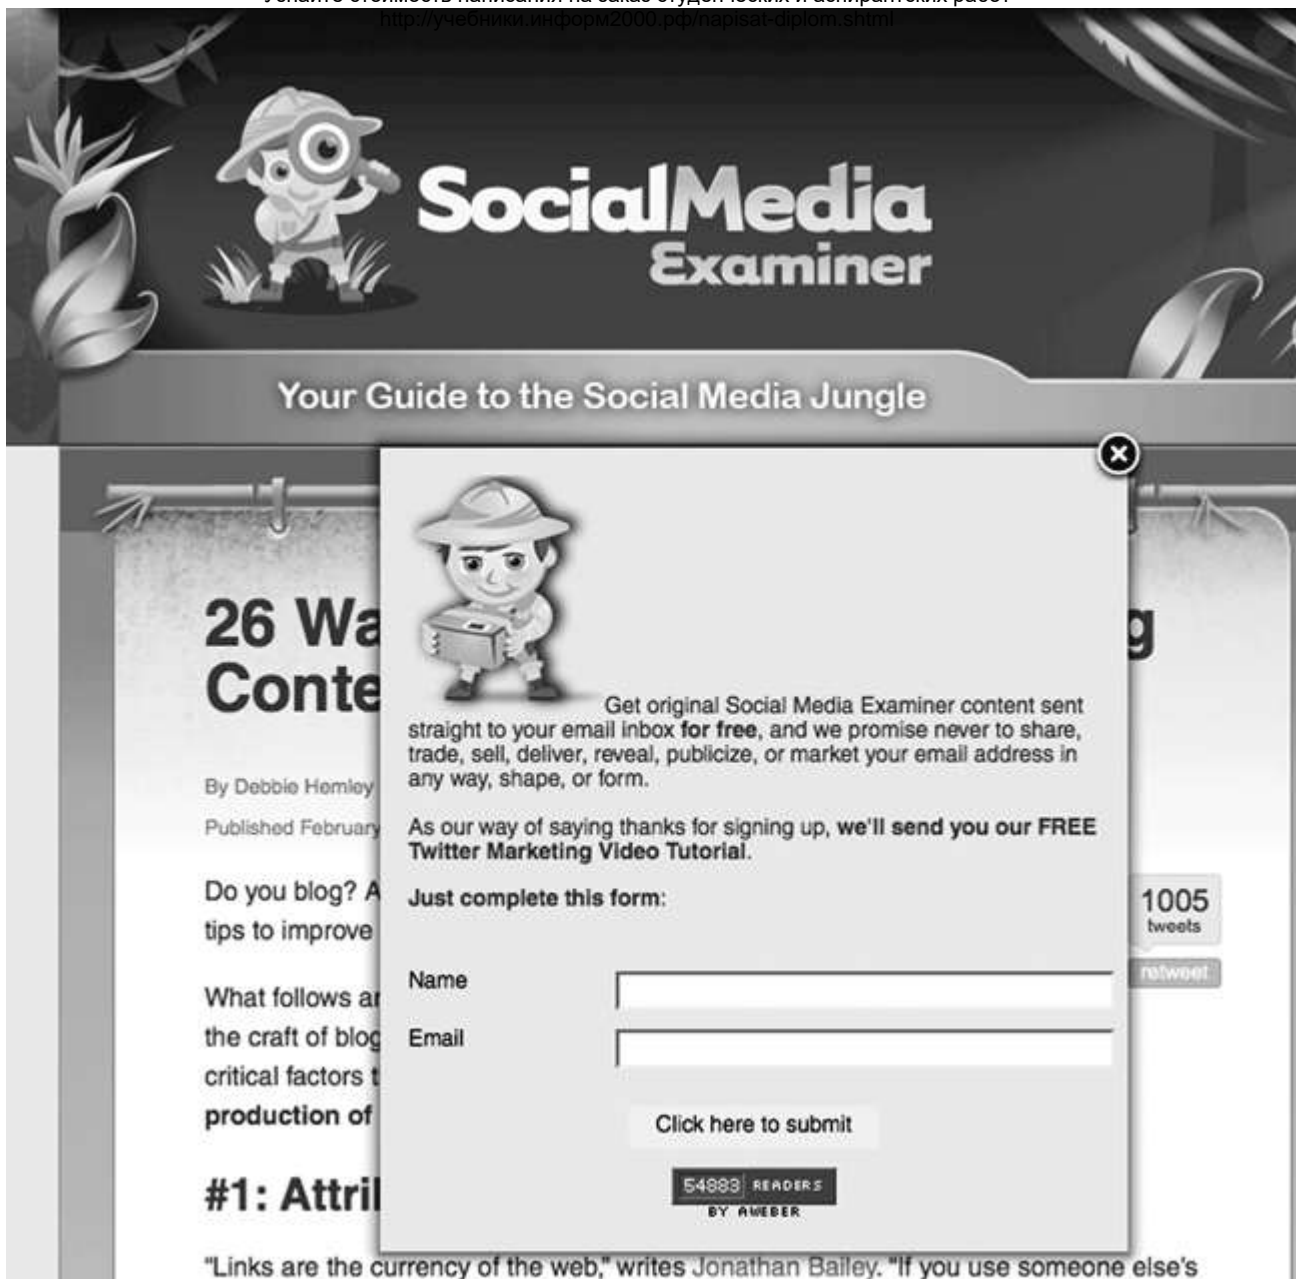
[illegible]
http://учебники.информ2000.рф/napisat-diplom.shtml

SocialMedia Examiner

Your Guide to the Social Media Jungle

26 Wa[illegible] g
Conte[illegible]

By Debbie Hemley
Published February

Do you blog? A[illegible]
tips to improve

What follows ar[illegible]
the craft of blog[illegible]
critical factors t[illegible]
production of

#1: Attri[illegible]

Get original Social Media Examiner content sent straight to your email inbox **for free**, and we promise never to share, trade, sell, deliver, reveal, publicize, or market your email address in any way, shape, or form.

As our way of saying thanks for signing up, **we'll send you our FREE Twitter Marketing Video Tutorial**.

**Just complete this form:**

Name

Email

Click here to submit

54883 READERS
BY AWEBER

1005
tweets
retweet

"Links are the currency of the web," writes Jonathan Bailey. "If you use someone else's